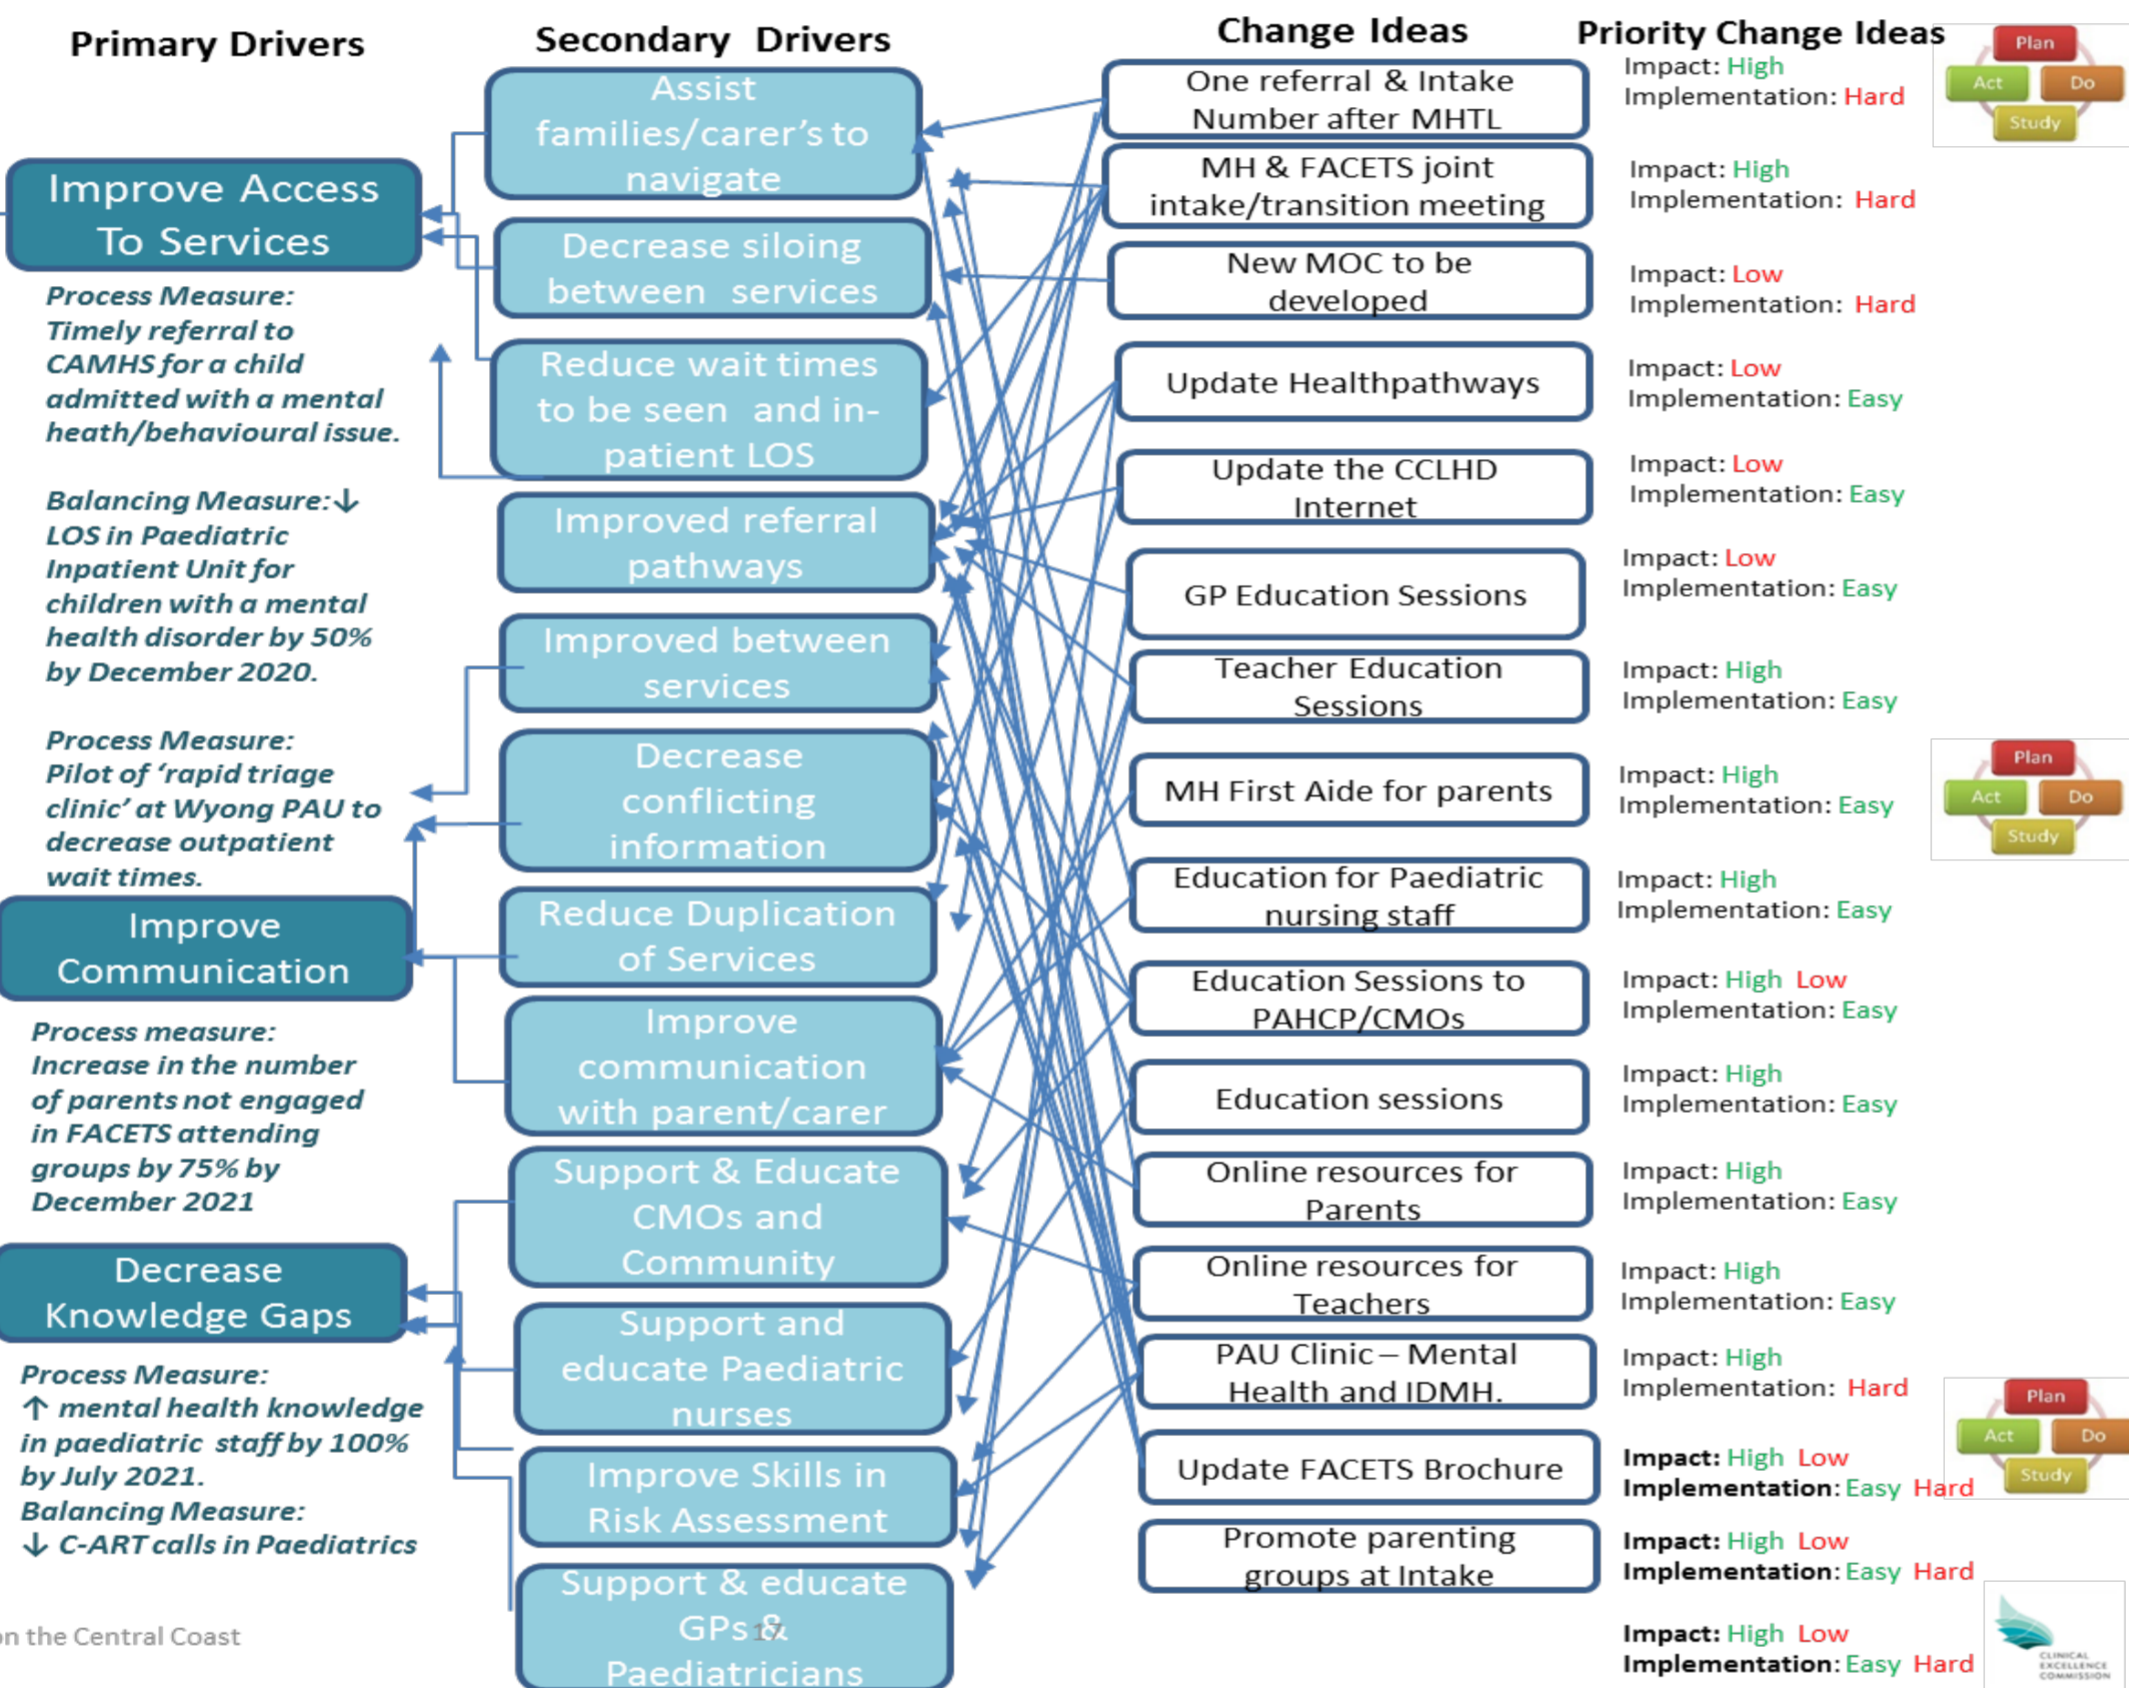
Primary Drivers

Improve Access To Services

Process Measure: Timely referral to CAMHS for a child admitted with a mental heath/behavioural issue.

Balancing Measure: ↓ LOS in Paediatric Inpatient Unit for children with a mental health disorder by 50% by December 2020.

Process Measure: Pilot of 'rapid triage clinic' at Wyong PAU to decrease outpatient wait times.

Improve Communication

Process measure: Increase in the number of parents not engaged in FACETS attending groups by 75% by December 2021

Decrease Knowledge Gaps

Process Measure: ↑ mental health knowledge in paediatric staff by 100% by July 2021.
Balancing Measure: ↓ C-ART calls in Paediatrics

on the Central Coast

Secondary Drivers

Assist families/carer's to navigate

Decrease siloing between services

Reduce wait times to be seen and in-patient LOS

Improved referral pathways

Improved between services

Decrease conflicting information

Reduce Duplication of Services

Improve communication with parent/carer

Support & Educate CMOs and Community

Support and educate Paediatric nurses

Improve Skills in Risk Assessment

Support & educate GPs & Paediatricians

Change Ideas

One referral & Intake Number after MHTL

MH & FACETS joint intake/transition meeting

New MOC to be developed

Update Healthpathways

Update the CCLHD Internet

GP Education Sessions

Teacher Education Sessions

MH First Aide for parents

Education for Paediatric nursing staff

Education Sessions to PAHCP/CMOs

Education sessions

Online resources for Parents

Online resources for Teachers

PAU Clinic – Mental Health and IDMH.

Update FACETS Brochure

Promote parenting groups at Intake

Priority Change Ideas

Impact: High
Implementation: Hard

Plan Act Do Study

Impact: High
Implementation: Hard

Impact: Low
Implementation: Hard

Impact: Low
Implementation: Easy

Impact: Low
Implementation: Easy

Impact: Low
Implementation: Easy

Impact: High
Implementation: Easy

Impact: High
Implementation: Easy

Plan Act Do Study

Impact: High
Implementation: Easy

Impact: High Low
Implementation: Easy

Impact: High
Implementation: Easy

Impact: High
Implementation: Easy

Impact: High
Implementation: Easy

Impact: High
Implementation: Hard

Plan Act Do Study

Impact: High Low
Implementation: Easy Hard

Impact: High Low
Implementation: Easy Hard

Impact: High Low
Implementation: Easy Hard

CLINICAL EXCELLENCE COMMISSION